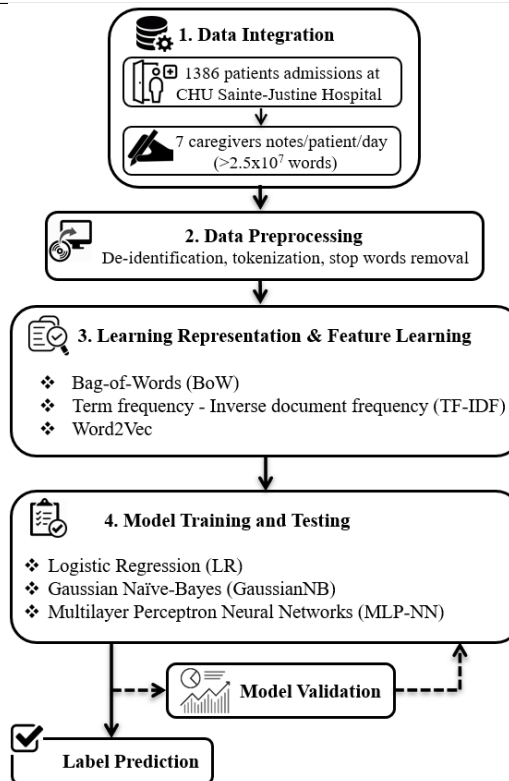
1. Data Integration

1386 patients admissions at CHU Sainte-Justine Hospital

7 caregivers notes/patient/day ($>2.5\text{x}10^7$ words)

2. Data Preprocessing

De-identification, tokenization, stop words removal

3. Learning Representation & Feature Learning

❖ Bag-of-Words (BoW)
❖ Term frequency - Inverse document frequency (TF-IDF)
❖ Word2Vec

4. Model Training and Testing

❖ Logistic Regression (LR)
❖ Gaussian Naïve-Bayes (GaussianNB)
❖ Multilayer Perceptron Neural Networks (MLP-NN)

Model Validation

Label Prediction